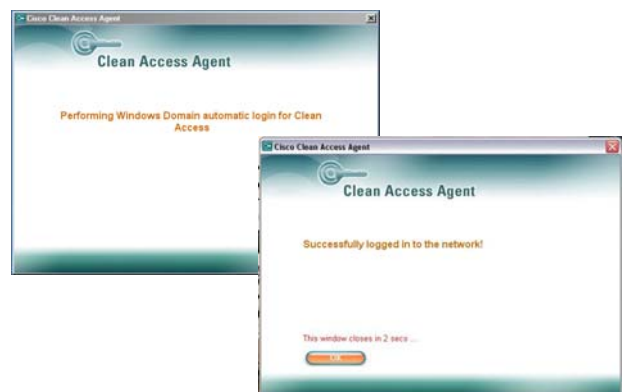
Cisco Clean Access Agent

Clean Access Agent

Performing Windows Domain automatic login for Clean Access

Cisco Clean Access Agent

Clean Access Agent

Successfully logged in to the network!

This window closes in 2 secs ...

OK